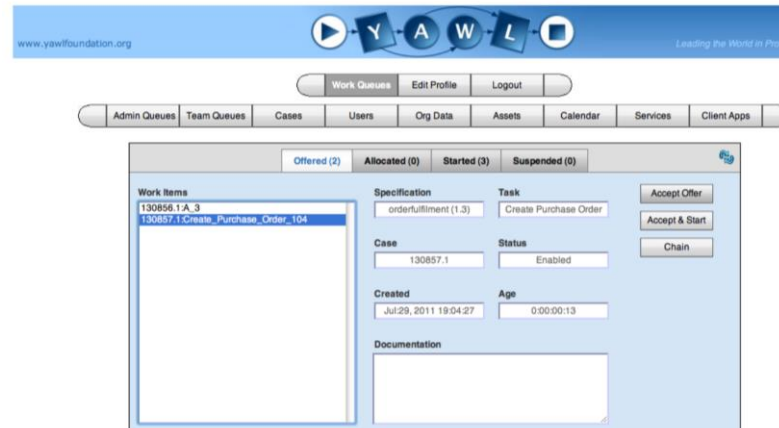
www.yawlfoundation.org

Y A W L

Leading the World in Pro

Work Queues | Edit Profile | Logout

Admin Queues | Team Queues | Cases | Users | Org Data | Assets | Calendar | Services | Client Apps

Offered (2) | Allocated (0) | Started (3) | Suspended (0)

Work Items
130856.1:A_3
130857.1:Create_Purchase_Order_104

Specification
orderfulfilment (1.3)

Task
Create Purchase Order

Case
130857.1

Status
Enabled

Created
Jul:29, 2011 19:04:27

Age
0:00:00:13

Documentation

Accept Offer
Accept & Start
Chain